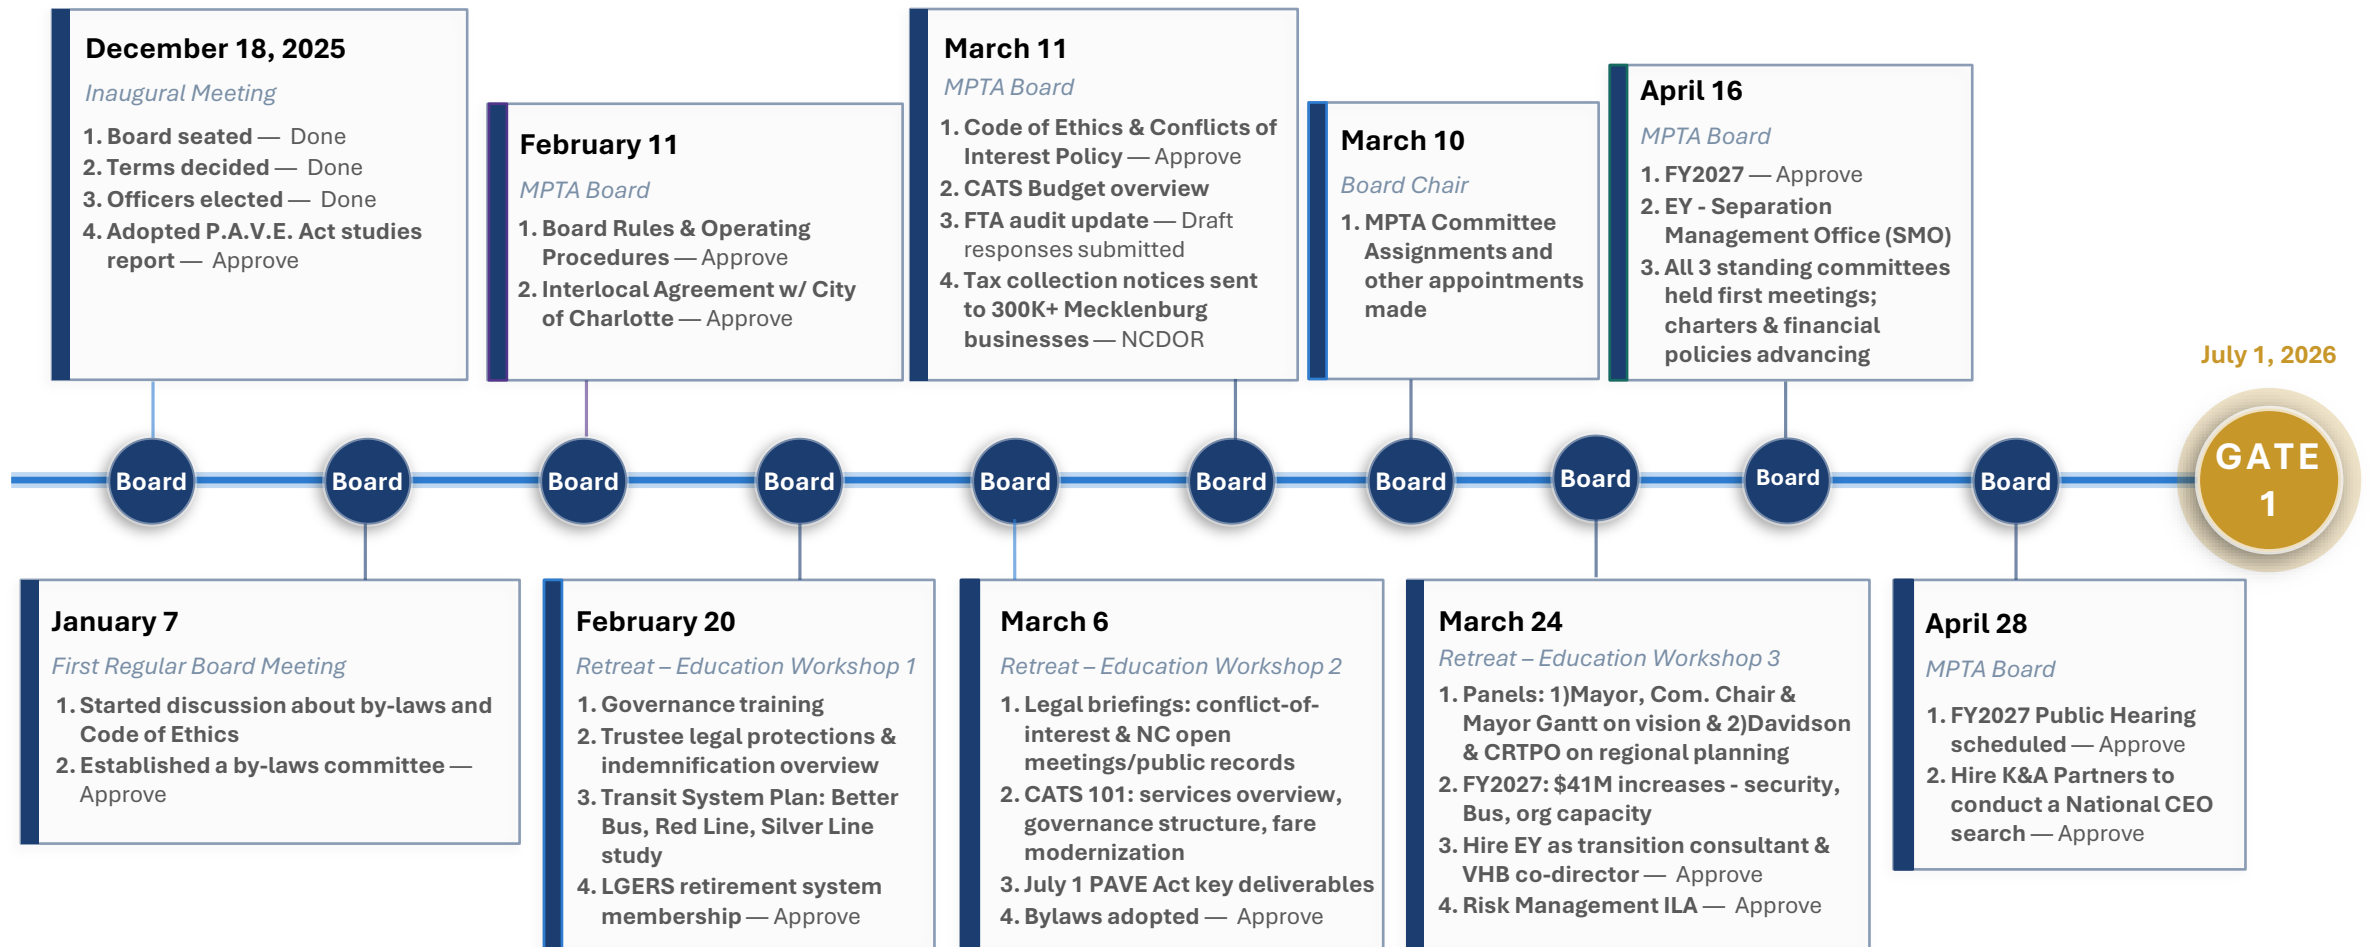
December 18, 2025
Inaugural Meeting
1. Board seated — Done
2. Terms decided — Done
3. Officers elected — Done
4. Adopted P.A.V.E. Act studies report — Approve

February 11
MPTA Board
1. Board Rules & Operating Procedures — Approve
2. Interlocal Agreement w/ City of Charlotte — Approve

March 11
MPTA Board
1. Code of Ethics & Conflicts of Interest Policy — Approve
2. CATS Budget overview
3. FTA audit update — Draft responses submitted
4. Tax collection notices sent to 300K+ Mecklenburg businesses — NCDOR

March 10
Board Chair
1. MPTA Committee Assignments and other appointments made

April 16
MPTA Board
1. FY2027 — Approve
2. EY - Separation Management Office (SMO)
3. All 3 standing committees held first meetings; charters & financial policies advancing

July 1, 2026

Board Board Board Board Board Board Board Board Board Board

GATE 1

January 7
First Regular Board Meeting
1. Started discussion about by-laws and Code of Ethics
2. Established a by-laws committee — Approve

February 20
Retreat – Education Workshop 1
1. Governance training
2. Trustee legal protections & indemnification overview
3. Transit System Plan: Better Bus, Red Line, Silver Line study
4. LGERS retirement system membership — Approve

March 6
Retreat – Education Workshop 2
1. Legal briefings: conflict-of-interest & NC open meetings/public records
2. CATS 101: services overview, governance structure, fare modernization
3. July 1 PAVE Act key deliverables
4. Bylaws adopted — Approve

March 24
Retreat – Education Workshop 3
1. Panels: 1)Mayor, Com. Chair & Mayor Gantt on vision & 2)Davidson & CRTPO on regional planning
2. FY2027: $41M increases - security, Bus, org capacity
3. Hire EY as transition consultant & VHB co-director — Approve
4. Risk Management ILA — Approve

April 28
MPTA Board
1. FY2027 Public Hearing scheduled — Approve
2. Hire K&A Partners to conduct a National CEO search — Approve